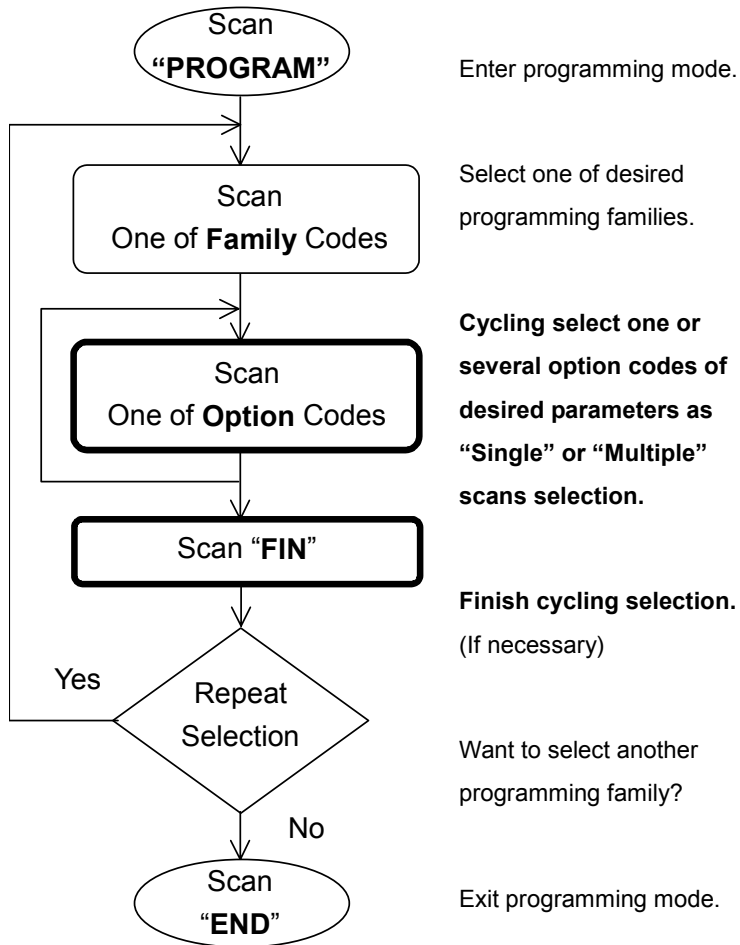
Scan
"PROGRAM"

Enter programming mode.

Scan
One of Family Codes

Select one of desired programming families.

Scan
One of Option Codes

Cycling select one or several option codes of desired parameters as "Single" or "Multiple" scans selection.

Scan "FIN"

Finish cycling selection.
(If necessary)

Yes

Repeat
Selection

Want to select another programming family?

No

Scan
"END"

Exit programming mode.